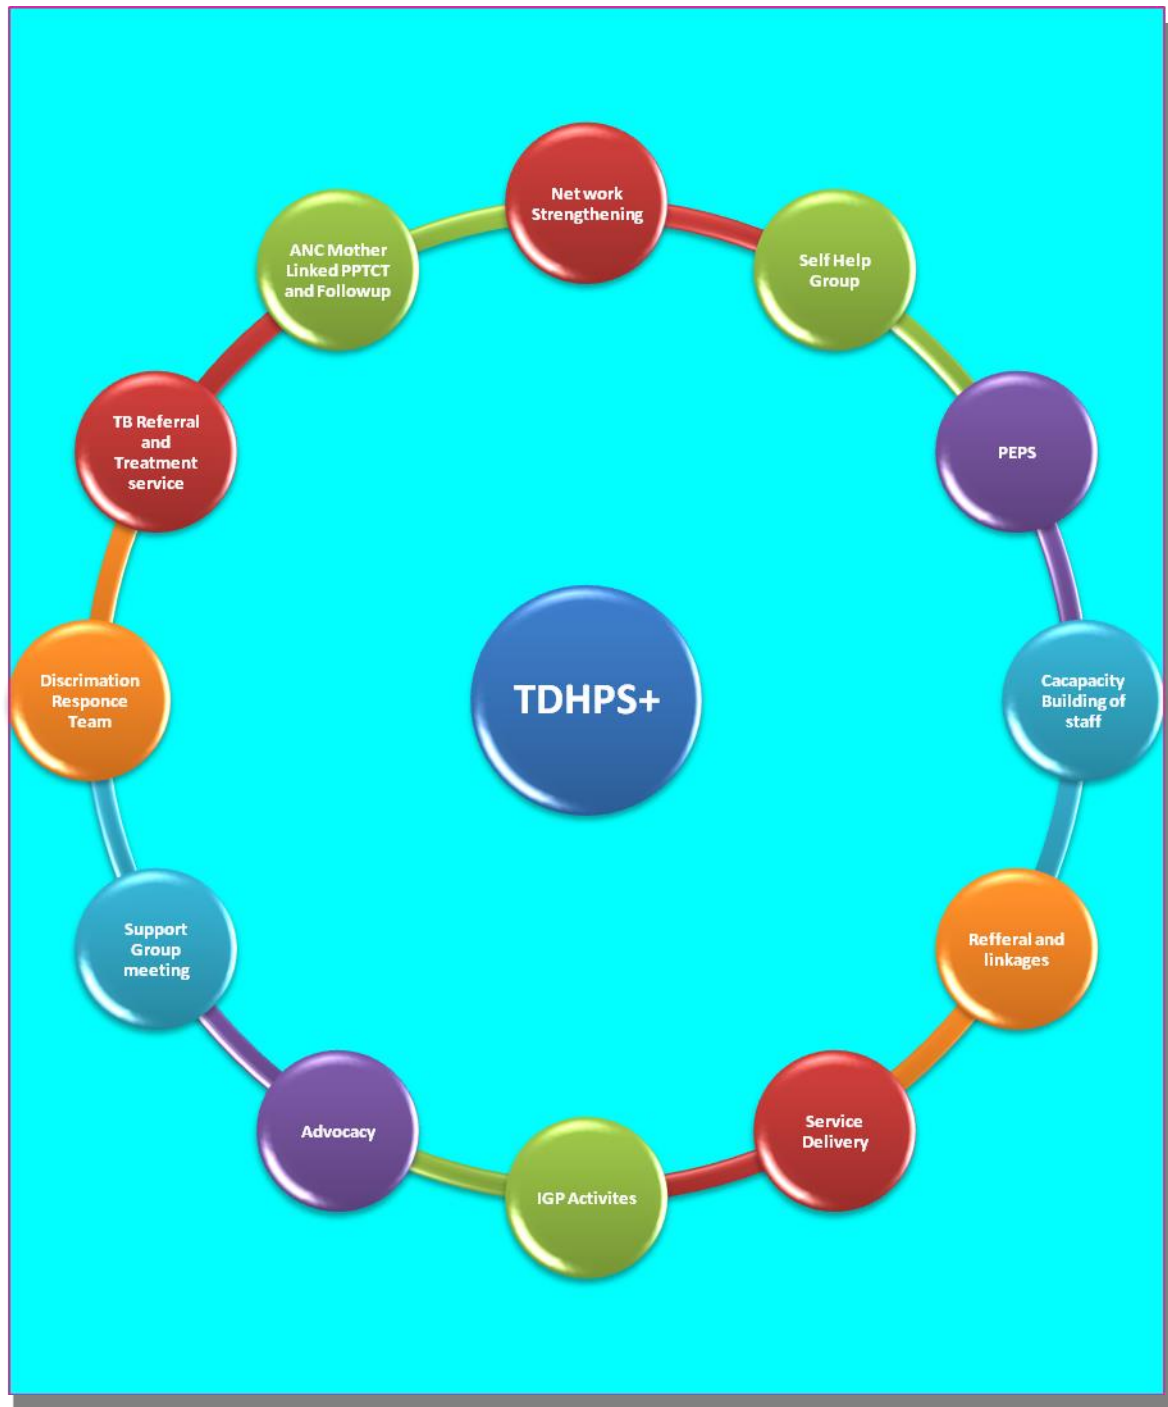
TDHPS+

Net work Strengthening

Self Help Group

PEPS

Cacapacity Building of staff

Refferal and linkages

Service Delivery

IGP Activites

Advocacy

Support Group meeting

Discrimation Responce Team

TB Referral and Treatment service

ANC Mother Linked PPTCT and Followup